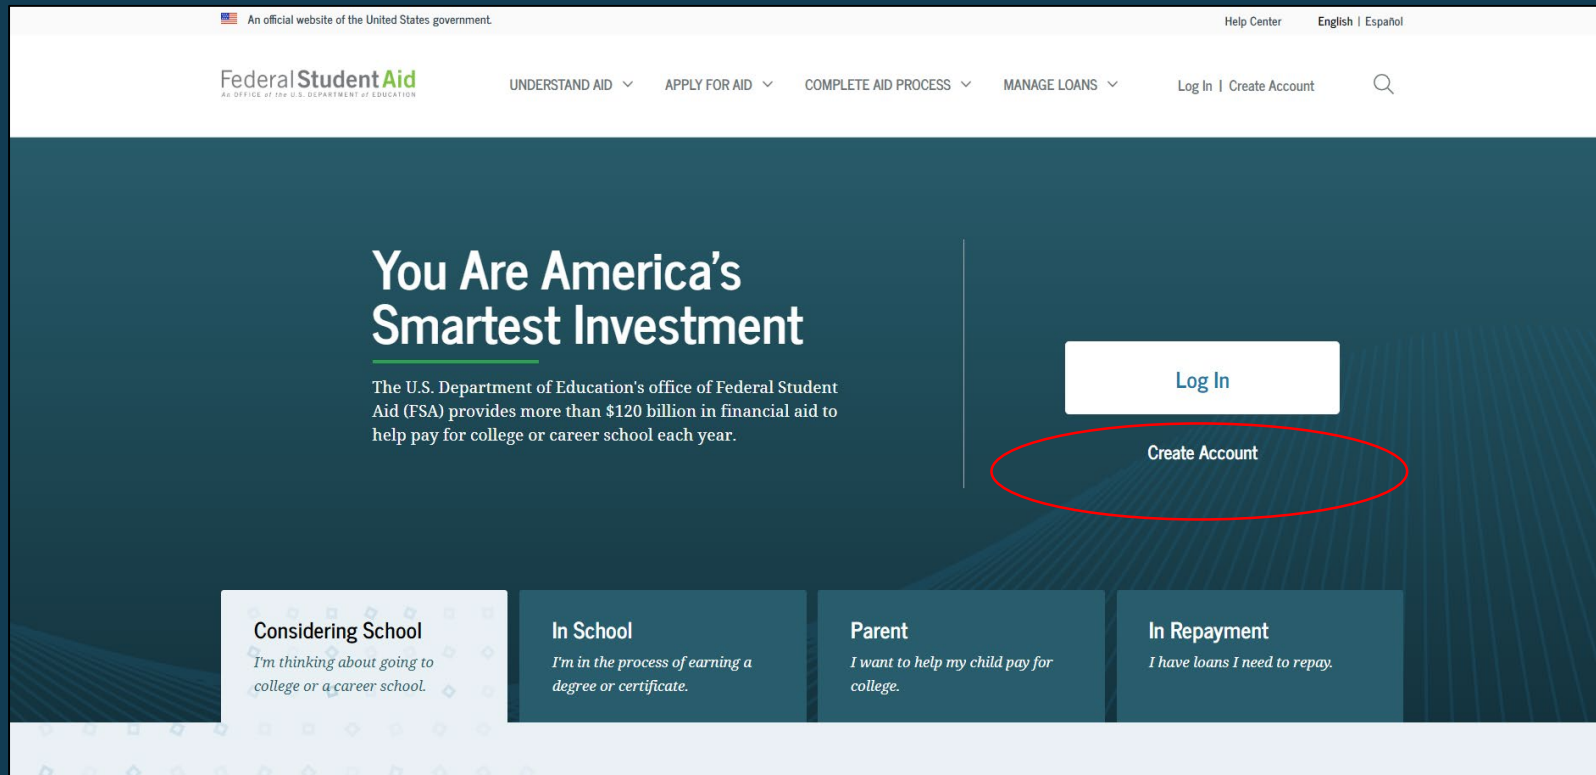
An official website of the United States government.

Help Center

English | Español

Federal Student Aid
An OFFICE of the U.S. DEPARTMENT of EDUCATION

UNDERSTAND AID

APPLY FOR AID

COMPLETE AID PROCESS

MANAGE LOANS

Log In | Create Account

You Are America's Smartest Investment

The U.S. Department of Education's office of Federal Student Aid (FSA) provides more than $120 billion in financial aid to help pay for college or career school each year.

Log In

Create Account

Considering School
I'm thinking about going to college or a career school.

In School
I'm in the process of earning a degree or certificate.

Parent
I want to help my child pay for college.

In Repayment
I have loans I need to repay.